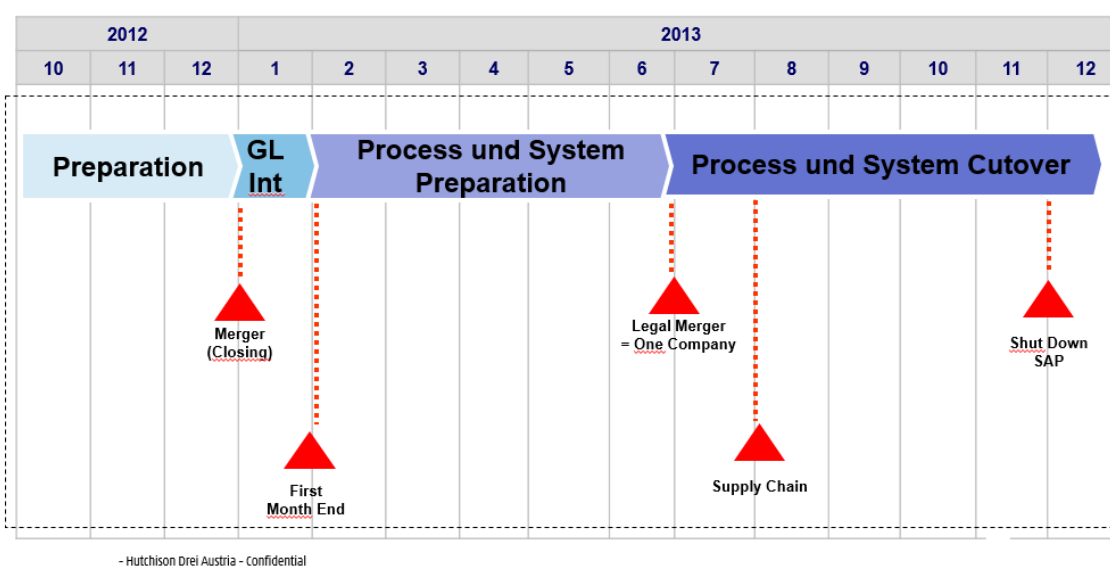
| 2012 | | | 2013 | | | | | | | | | | | |
|---|---|---|---|---|---|---|---|---|---|---|---|---|---|---|
| 10 | 11 | 12 | 1 | 2 | 3 | 4 | 5 | 6 | 7 | 8 | 9 | 10 | 11 | 12 |

Preparation

GL Int

Process und System Preparation

Process und System Cutover

Merger (Closing)

First Month End

Legal Merger = One Company

Supply Chain

Shut Down SAP

- Hutchison Drei Austria - Confidential